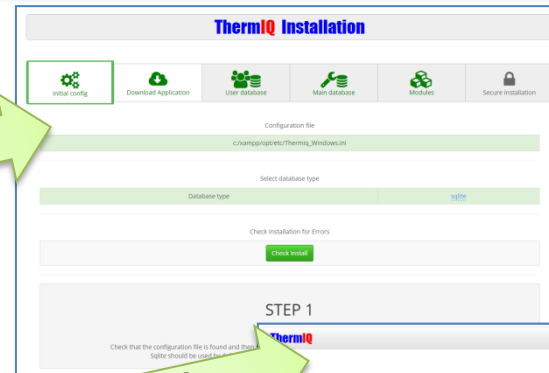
ThermIQ Installation

Initial config

Download Application

User database

Main database

Modules

Secure installation

Configuration file

c:/xampp/opt/etc/ThermIQ_Windows.ini

Select database type

| Database type | sqlite |
|---|---|

Check installation for Errors

Check install

STEP 1

Check that the configuration file is found and then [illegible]

Sqlite should be used by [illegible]

ThermIQ